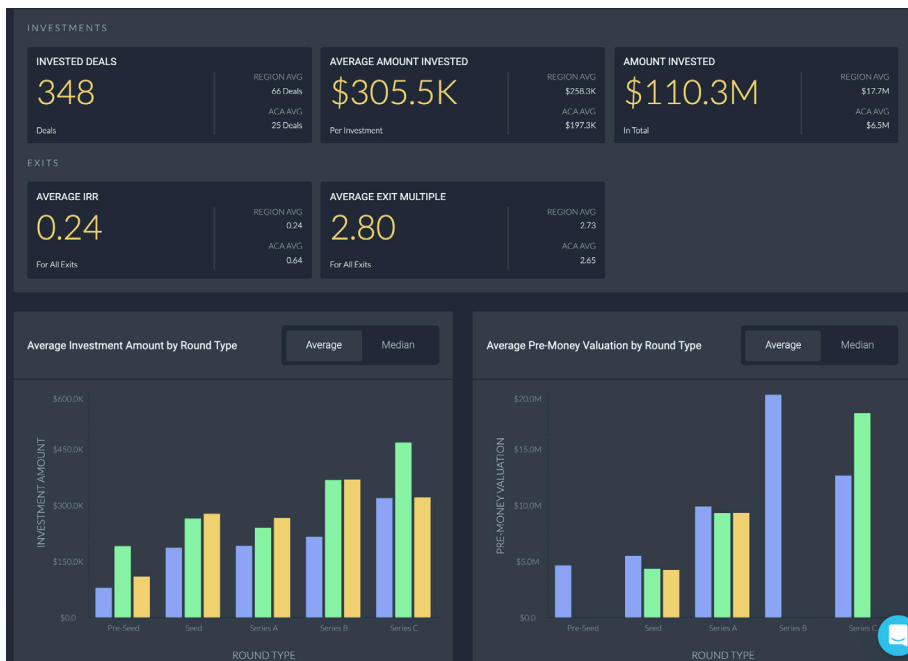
INVESTMENTS

INVESTED DEALS
348
Deals
REGION AVG
66 Deals
ACA AVG
25 Deals

AVERAGE AMOUNT INVESTED
$305.5K
Per Investment
REGION AVG
$258.3K
ACA AVG
$197.3K

AMOUNT INVESTED
$110.3M
In Total
REGION AVG
$17.7M
ACA AVG
$6.5M

EXITS

AVERAGE IRR
0.24
For All Exits
REGION AVG
0.24
ACA AVG
0.64

AVERAGE EXIT MULTIPLE
2.80
For All Exits
REGION AVG
2.73
ACA AVG
2.65

Average Investment Amount by Round Type
Average Median

INVESTMENT AMOUNT
$600.0K
$450.0K
$300.0K
$150.0K
$0.0
Pre-Seed Seed Series A Series B Series C
ROUND TYPE

Average Pre-Money Valuation by Round Type
Average Median

PRE-MONEY VALUATION
$20.0M
$15.0M
$10.0M
$5.0M
$0.0
Pre-Seed Seed Series A Series B Series C
ROUND TYPE